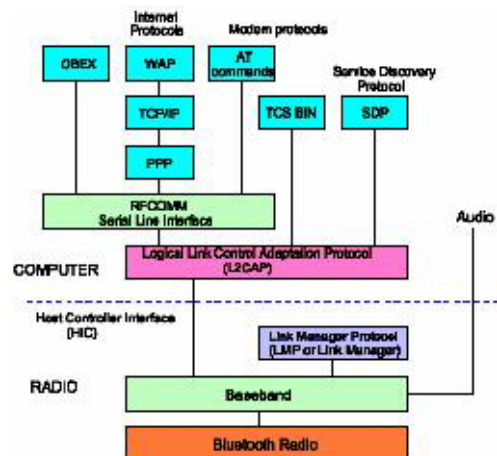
Internet Protocols

Modem protocols

OBEX

WAP

AT commands

Service Discovery Protocol

TCP/IP

TCS BIN

SDP

PPP

RFCOMM
Serial Line Interface

Audio

COMPUTER

Logical Link Control Adaptation Protocol (L2CAP)

Host Controller Interface (HIC)

Link Manager Protocol (LMP or Link Manager)

RADIO

Baseband

Bluetooth Radio